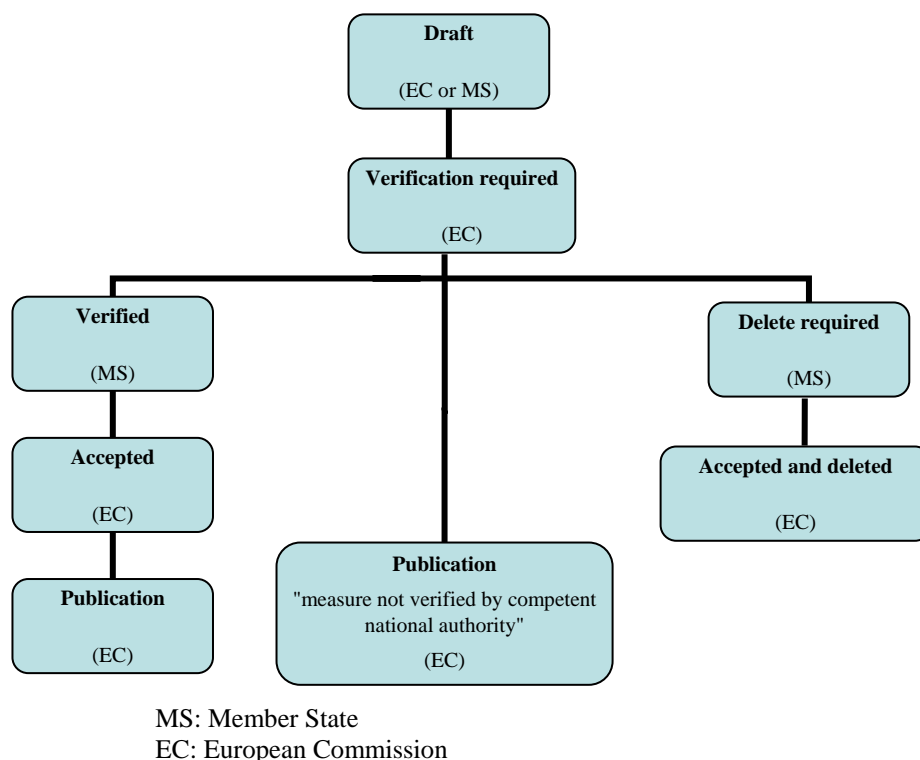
Draft

(EC or MS)

Verification required

(EC)

Verified

(MS)

Accepted

(EC)

Publication

(EC)

Publication

"measure not verified by competent national authority"

(EC)

Delete required

(MS)

Accepted and deleted

(EC)

MS: Member State
EC: European Commission